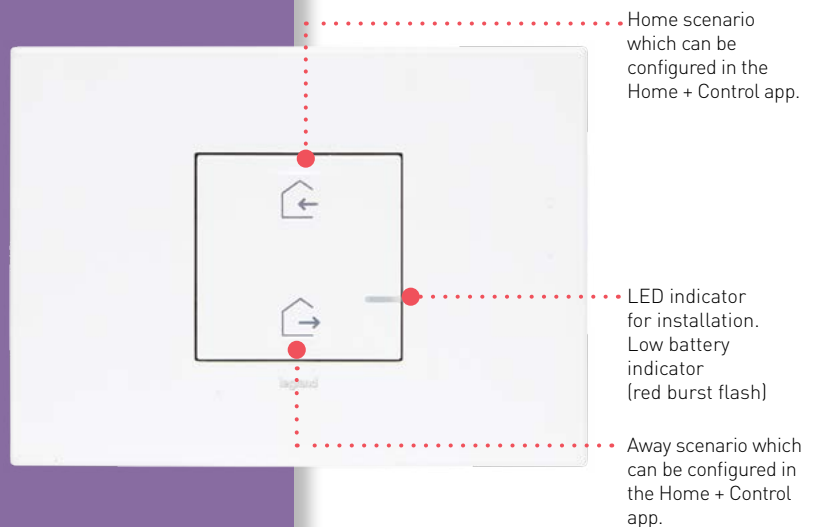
Home scenario which can be configured in the Home + Control app.

LED indicator for installation. Low battery indicator (red burst flash)

Away scenario which can be configured in the Home + Control app.

legrand